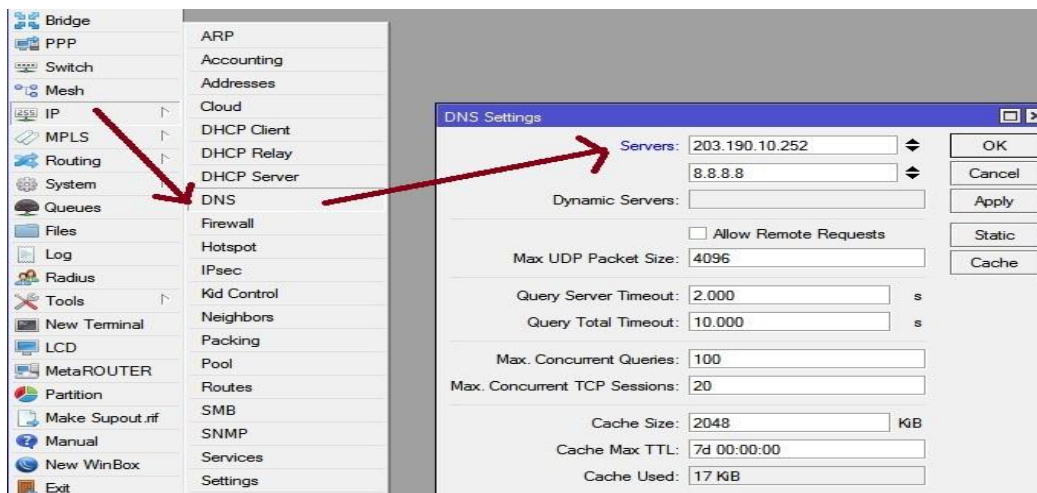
Bridge
PPP
Switch
Mesh
IP
MPLS
Routing
System
Queues
Files
Log
Radius
Tools
New Terminal
LCD
MetaROUTER
Partition
Make Supout.rif
Manual
New WinBox
Exit

ARP
Accounting
Addresses
Cloud
DHCP Client
DHCP Relay
DHCP Server
DNS
Firewall
Hotspot
IPsec
Kid Control
Neighbors
Packing
Pool
Routes
SMB
SNMP
Services
Settings

DNS Settings

Servers: 203.190.10.252
8.8.8.8
Dynamic Servers:
Allow Remote Requests
Max UDP Packet Size: 4096
Query Server Timeout: 2.000 s
Query Total Timeout: 10.000 s
Max. Concurrent Queries: 100
Max. Concurrent TCP Sessions: 20
Cache Size: 2048 KiB
Cache Max TTL: 7d 00:00:00
Cache Used: 17 KiB

OK
Cancel
Apply
Static
Cache